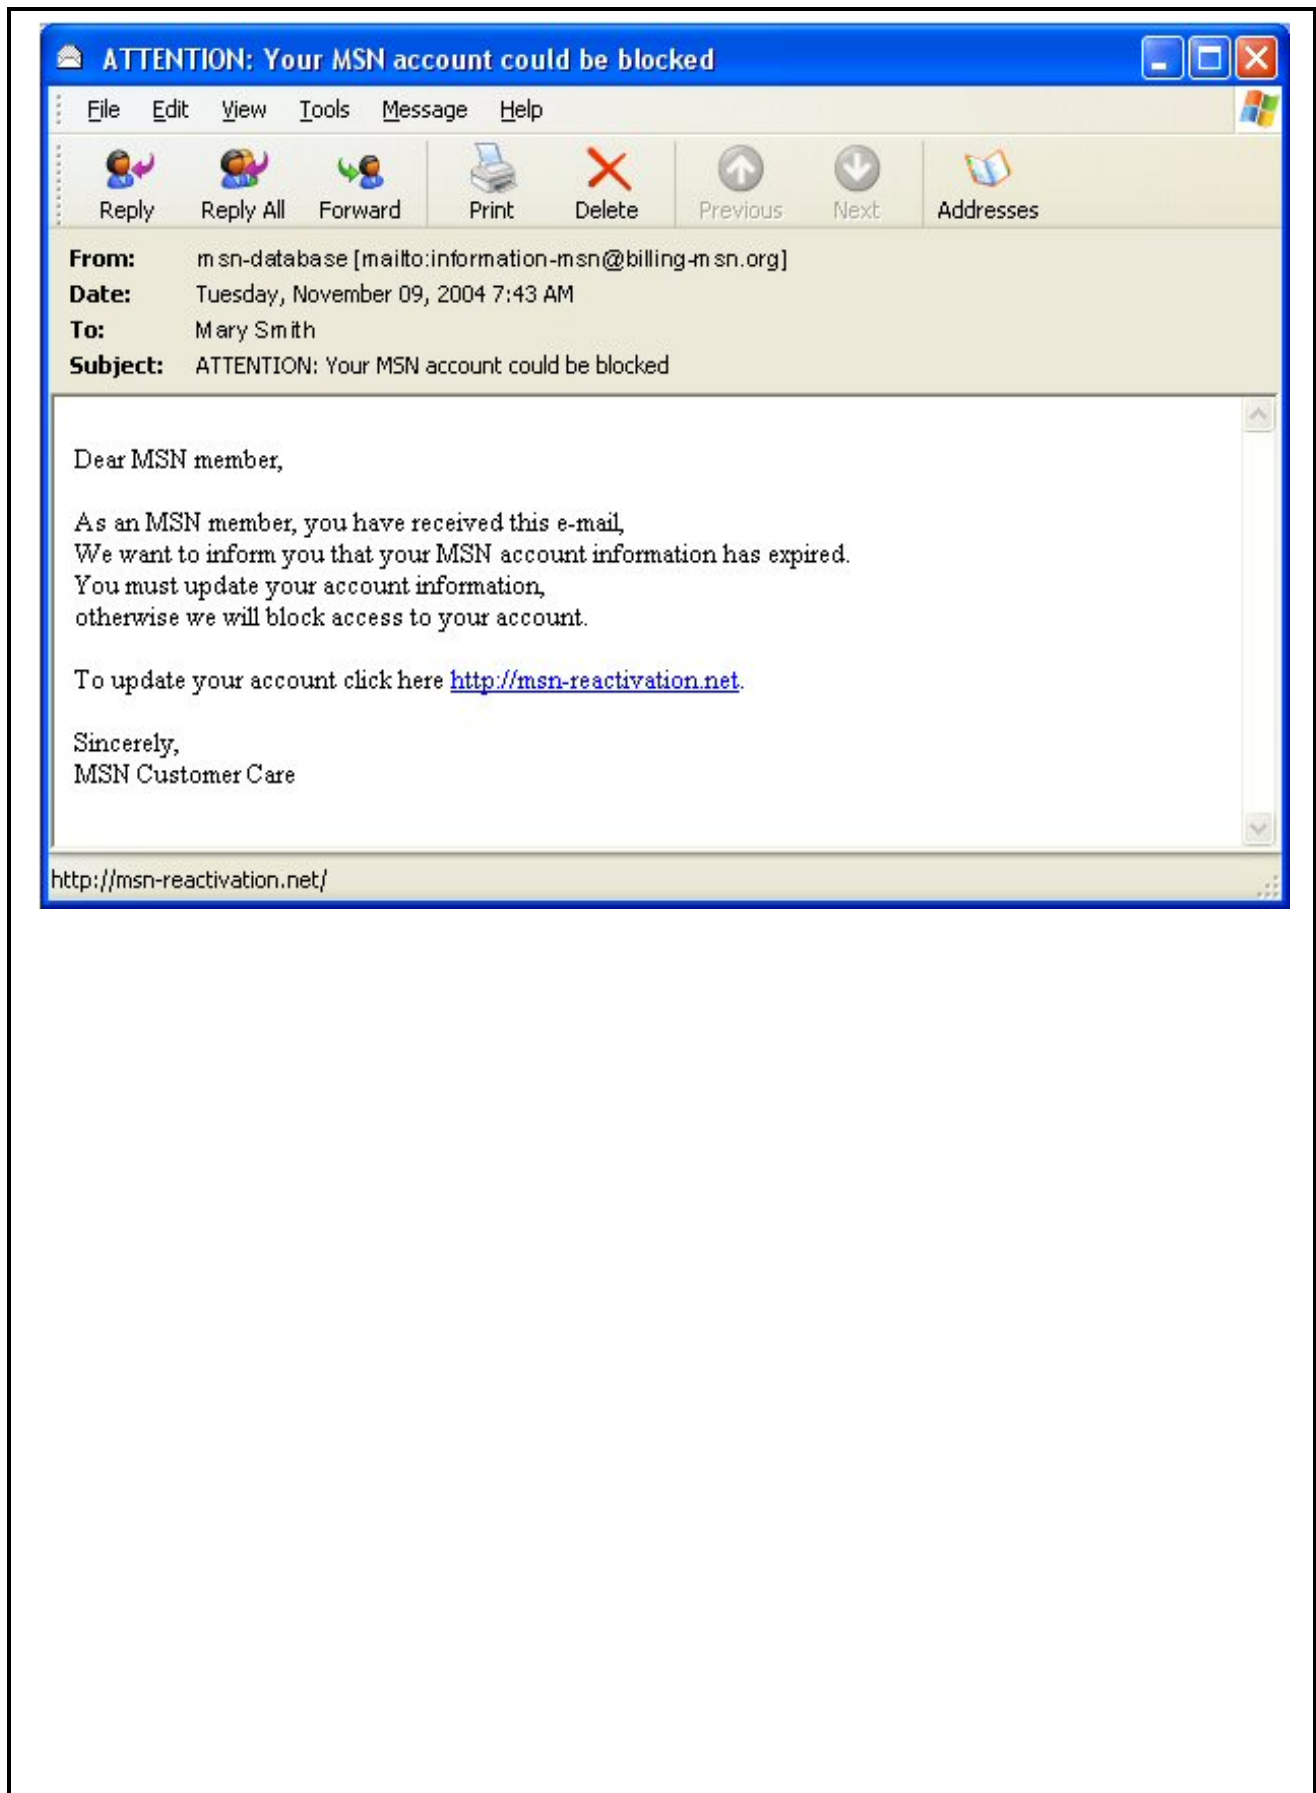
ATTENTION: Your MSN account could be blocked

File Edit View Tools Message Help

Reply Reply All Forward Print Delete Previous Next Addresses

From: msn-database [mailto:information-msn@billing-msn.org]
Date: Tuesday, November 09, 2004 7:43 AM
To: Mary Smith
Subject: ATTENTION: Your MSN account could be blocked

Dear MSN member,

As an MSN member, you have received this e-mail,
We want to inform you that your MSN account information has expired.
You must update your account information,
otherwise we will block access to your account.

To update your account click here http://msn-reactivation.net.

Sincerely,
MSN Customer Care

http://msn-reactivation.net/